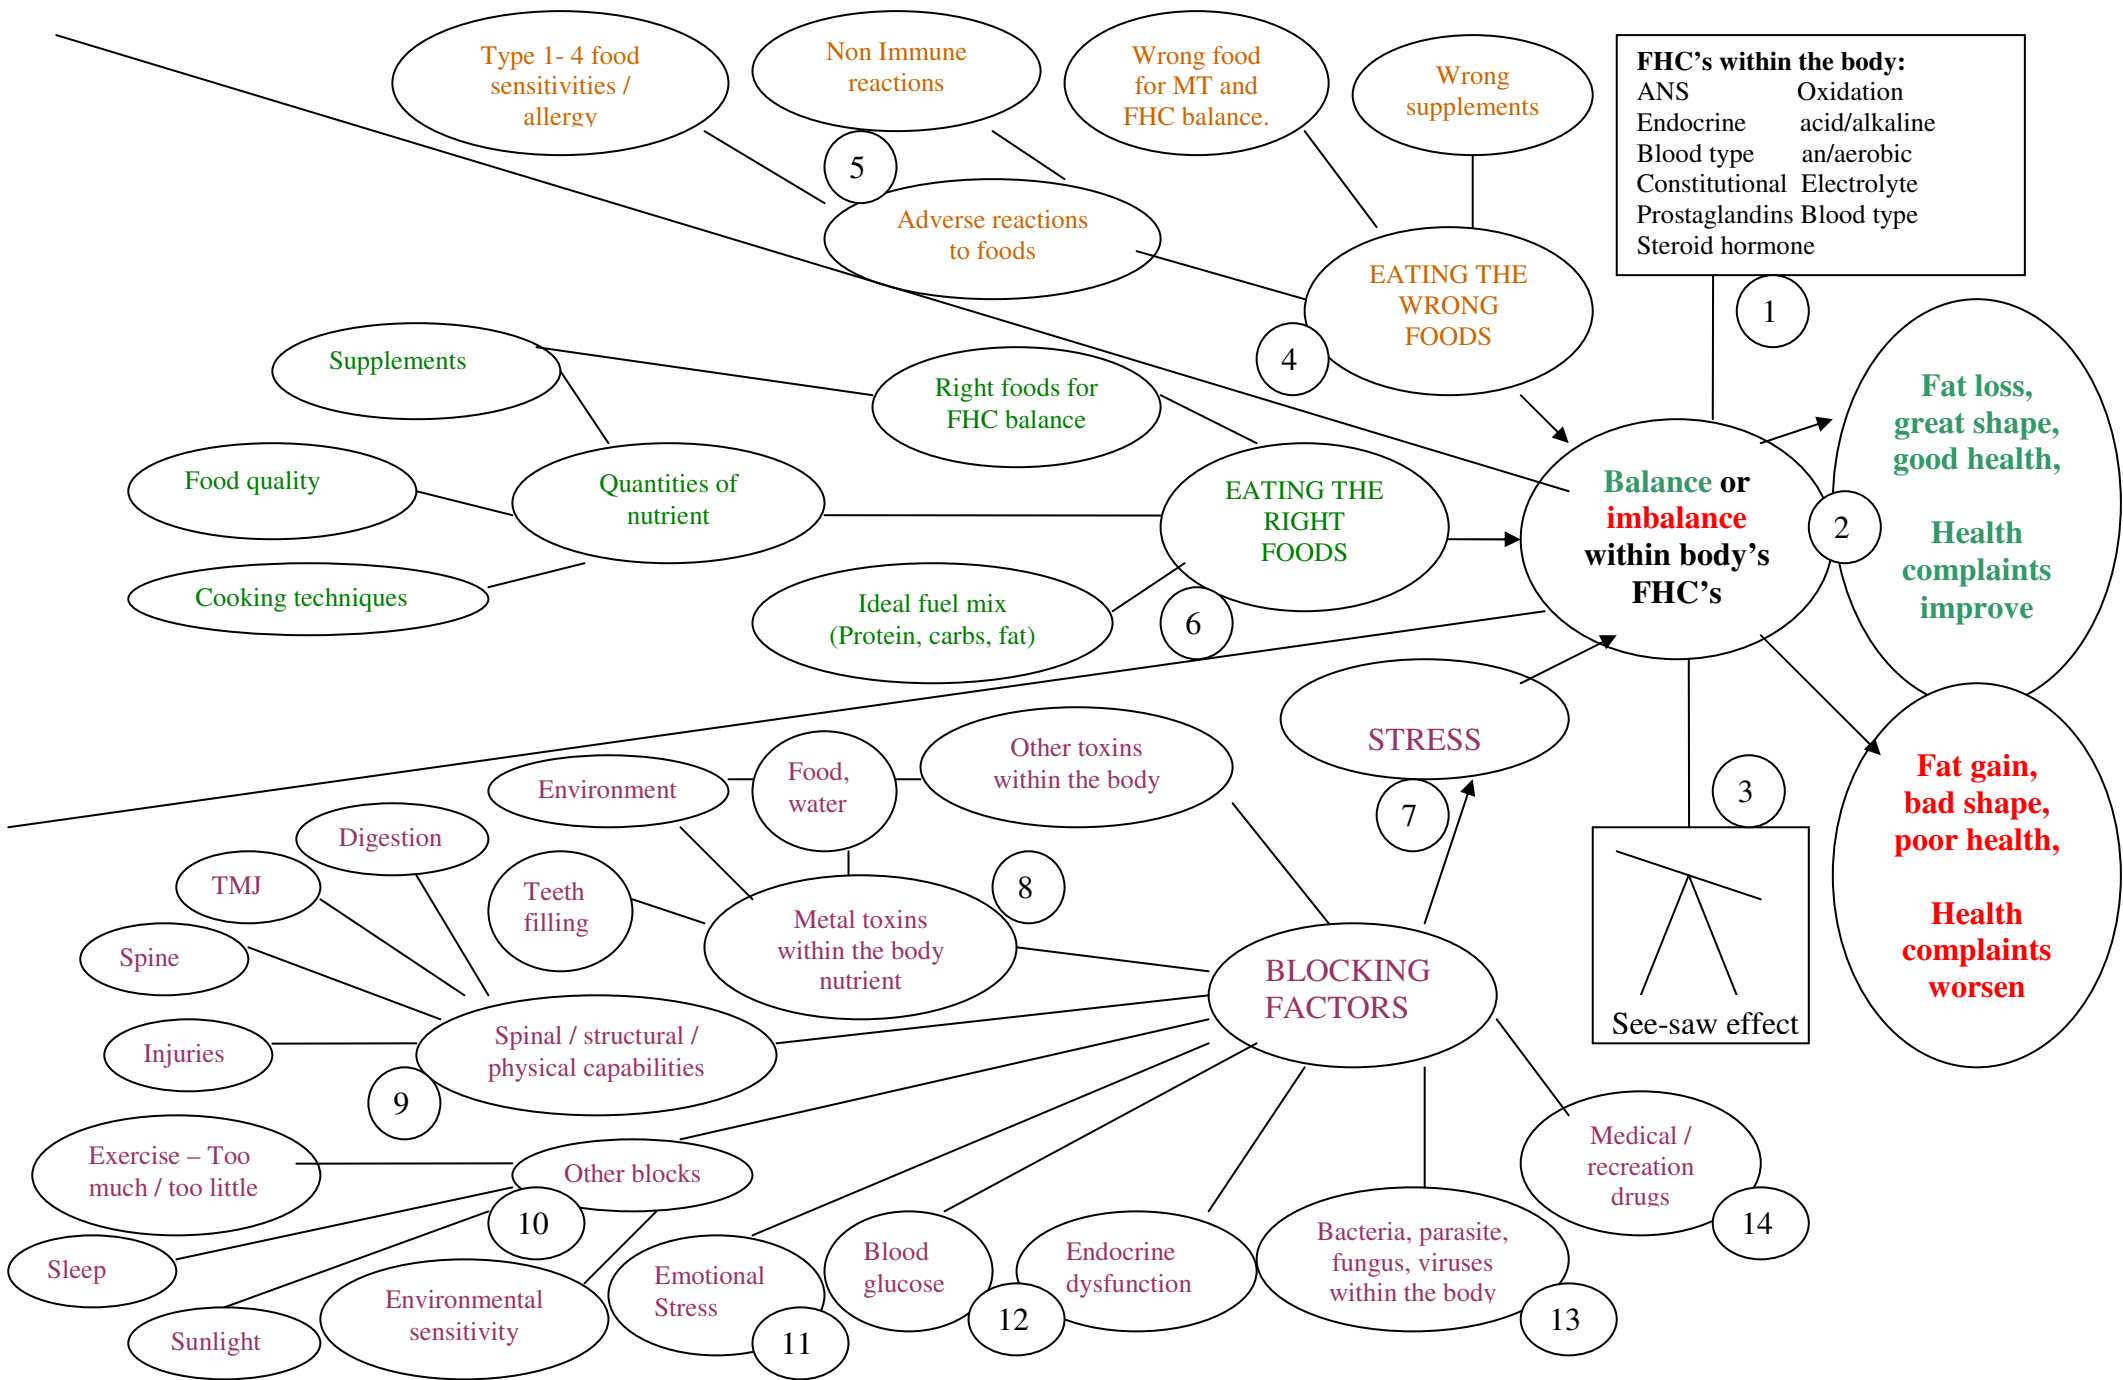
Type 1- 4 food sensitivities / allergy

Non Immune reactions

Wrong food for MT and FHC balance.

Wrong supplements

5

Adverse reactions to foods

EATING THE WRONG FOODS

4

FHC's within the body:
ANS Oxidation
Endocrine acid/alkaline
Blood type an/aerobic
Constitutional Electrolyte
Prostaglandins Blood type
Steroid hormone

1

Supplements

Right foods for FHC balance

Food quality

Quantities of nutrient

EATING THE RIGHT FOODS

Cooking techniques

Ideal fuel mix (Protein, carbs, fat)

6

Balance or imbalance within body's FHC's

2

Fat loss, great shape, good health,

Health complaints improve

STRESS

7

3

Fat gain, bad shape, poor health,

Health complaints worsen

See-saw effect

Environment

Food, water

Other toxins within the body

Digestion

TMJ

Teeth filling

Metal toxins within the body nutrient

8

Spine

BLOCKING FACTORS

Injuries

Spinal / structural / physical capabilities

9

Exercise – Too much / too little

Other blocks

10

Medical / recreation drugs

14

Sleep

Environmental sensitivity

Emotional Stress

11

Blood glucose

12

Endocrine dysfunction

Bacteria, parasite, fungus, viruses within the body

13

Sunlight